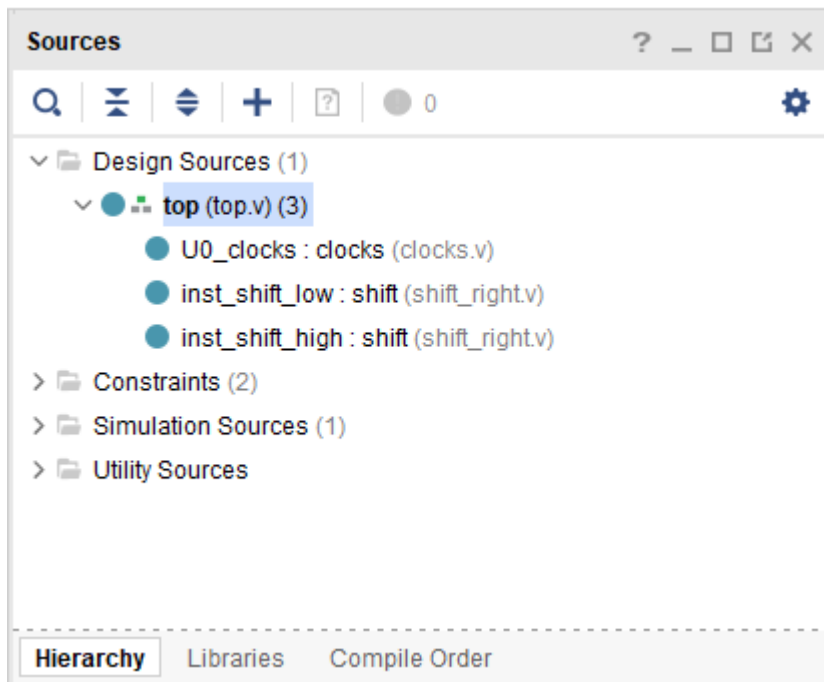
Sources ? _ ☐ ⧉ ✕

0

Design Sources (1)
top (top.v) (3)
U0_clocks : clocks (clocks.v)
inst_shift_low : shift (shift_right.v)
inst_shift_high : shift (shift_right.v)
Constraints (2)
Simulation Sources (1)
Utility Sources

Hierarchy Libraries Compile Order